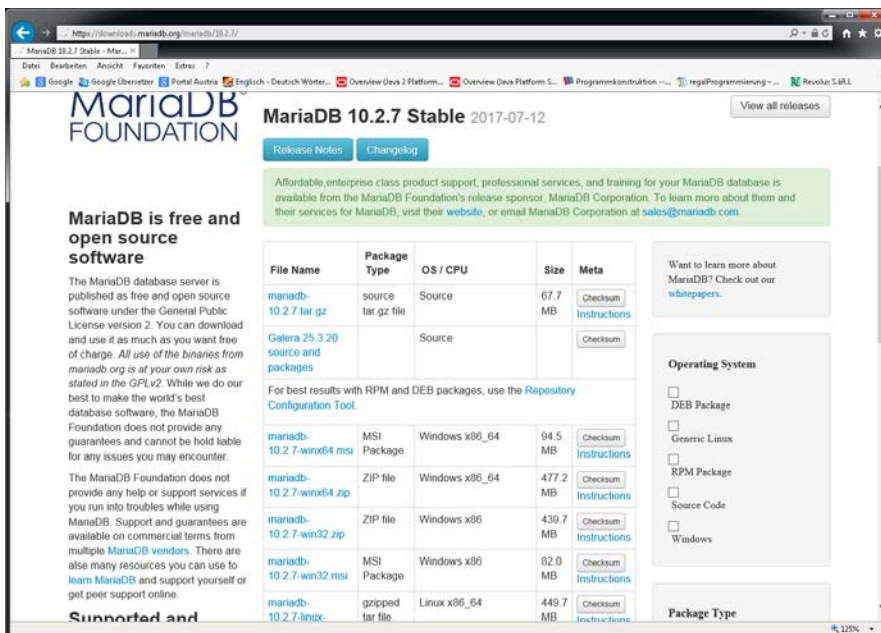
https://downloads.mariadb.org/mariadb/10.2.7/

MariaDB 10.2.7 Stable - Mar... ×

Datei Bearbeiten Ansicht Favoriten Extras ?

Google Google Übersetzer Portal Austria Englisch - Deutsch Wörter... Overview (Java 2 Platform... Overview (Java Platform S... Programmkonstruktion -... regelProgrammierung - ... Revolux S.àR.L

MariaDB FOUNDATION

MariaDB 10.2.7 Stable 2017-07-12

View all releases

Release Notes Changelog

Affordable,enterprise class product support, professional services, and training for your MariaDB database is available from the MariaDB Foundation's release sponsor, MariaDB Corporation. To learn more about them and their services for MariaDB, visit their website, or email MariaDB Corporation at sales@mariadb.com.

MariaDB is free and open source software

The MariaDB database server is published as free and open source software under the General Public License version 2. You can download and use it as much as you want free of charge. All use of the binaries from mariadb.org is at your own risk as stated in the GPLv2. While we do our best to make the world's best database software, the MariaDB Foundation does not provide any guarantees and cannot be hold liable for any issues you may encounter.

The MariaDB Foundation does not provide any help or support services if you run into troubles while using MariaDB. Support and guarantees are available on commercial terms from multiple MariaDB vendors. There are also many resources you can use to learn MariaDB and support yourself or get peer support online.

Supported and

| File Name | Package Type | OS / CPU | Size | Meta |
|---|---|---|---|---|
| mariadb-10.2.7.tar.gz | source tar.gz file | Source | 67.7 MB | Checksum Instructions |
| Galera 25.3.20 source and packages | | Source | | Checksum |
| For best results with RPM and DEB packages, use the Repository Configuration Tool. | | | | |
| mariadb-10.2.7-winx64.msi | MSI Package | Windows x86_64 | 94.5 MB | Checksum Instructions |
| mariadb-10.2.7-winx64.zip | ZIP file | Windows x86_64 | 477.2 MB | Checksum Instructions |
| mariadb-10.2.7-win32.zip | ZIP file | Windows x86 | 439.7 MB | Checksum Instructions |
| mariadb-10.2.7-win32.msi | MSI Package | Windows x86 | 82.0 MB | Checksum Instructions |
| mariadb-10.2.7-linux- | gzipped tar file | Linux x86_64 | 449.7 MB | Checksum Instructions |

Want to learn more about MariaDB? Check out our whitepapers.

Operating System

DEB Package

Generic Linux

RPM Package

Source Code

Windows

Package Type

125%